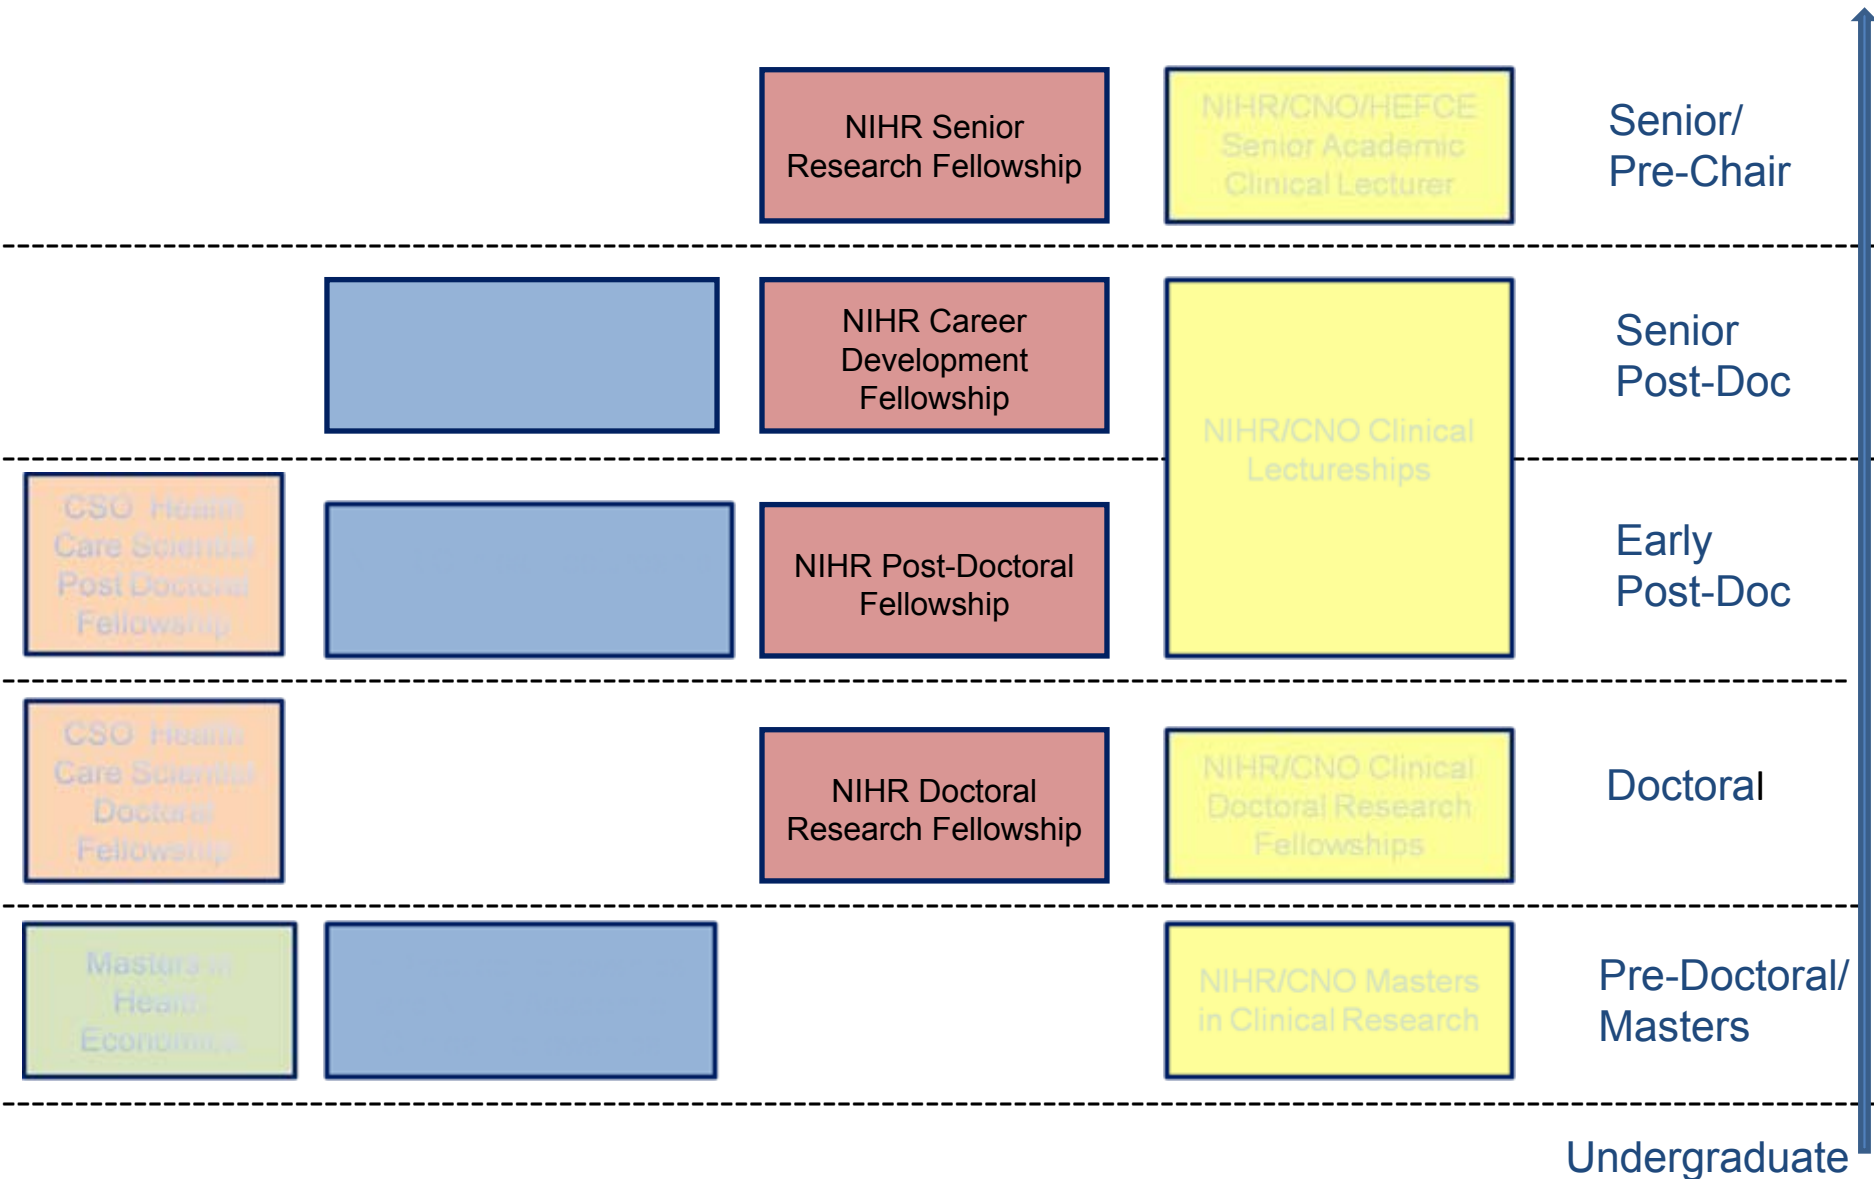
NIHR Senior Research Fellowship

NIHR/CNO/HEFCE Senior Academic Clinical Lecturer

Senior/ Pre-Chair

NIHR Career Development Fellowship

NIHR/CNO Clinical Lectureships

Senior Post-Doc

CSO Health Care Scientist Post Doctoral Fellowship

NIHR Post-Doctoral Fellowship

Early Post-Doc

CSO Health Care Scientist Doctoral Fellowship

NIHR Doctoral Research Fellowship

NIHR/CNO Clinical Doctoral Research Fellowships

Doctoral

Masters in Health Economics

NIHR/CNO Masters in Clinical Research

Pre-Doctoral/ Masters

Undergraduate